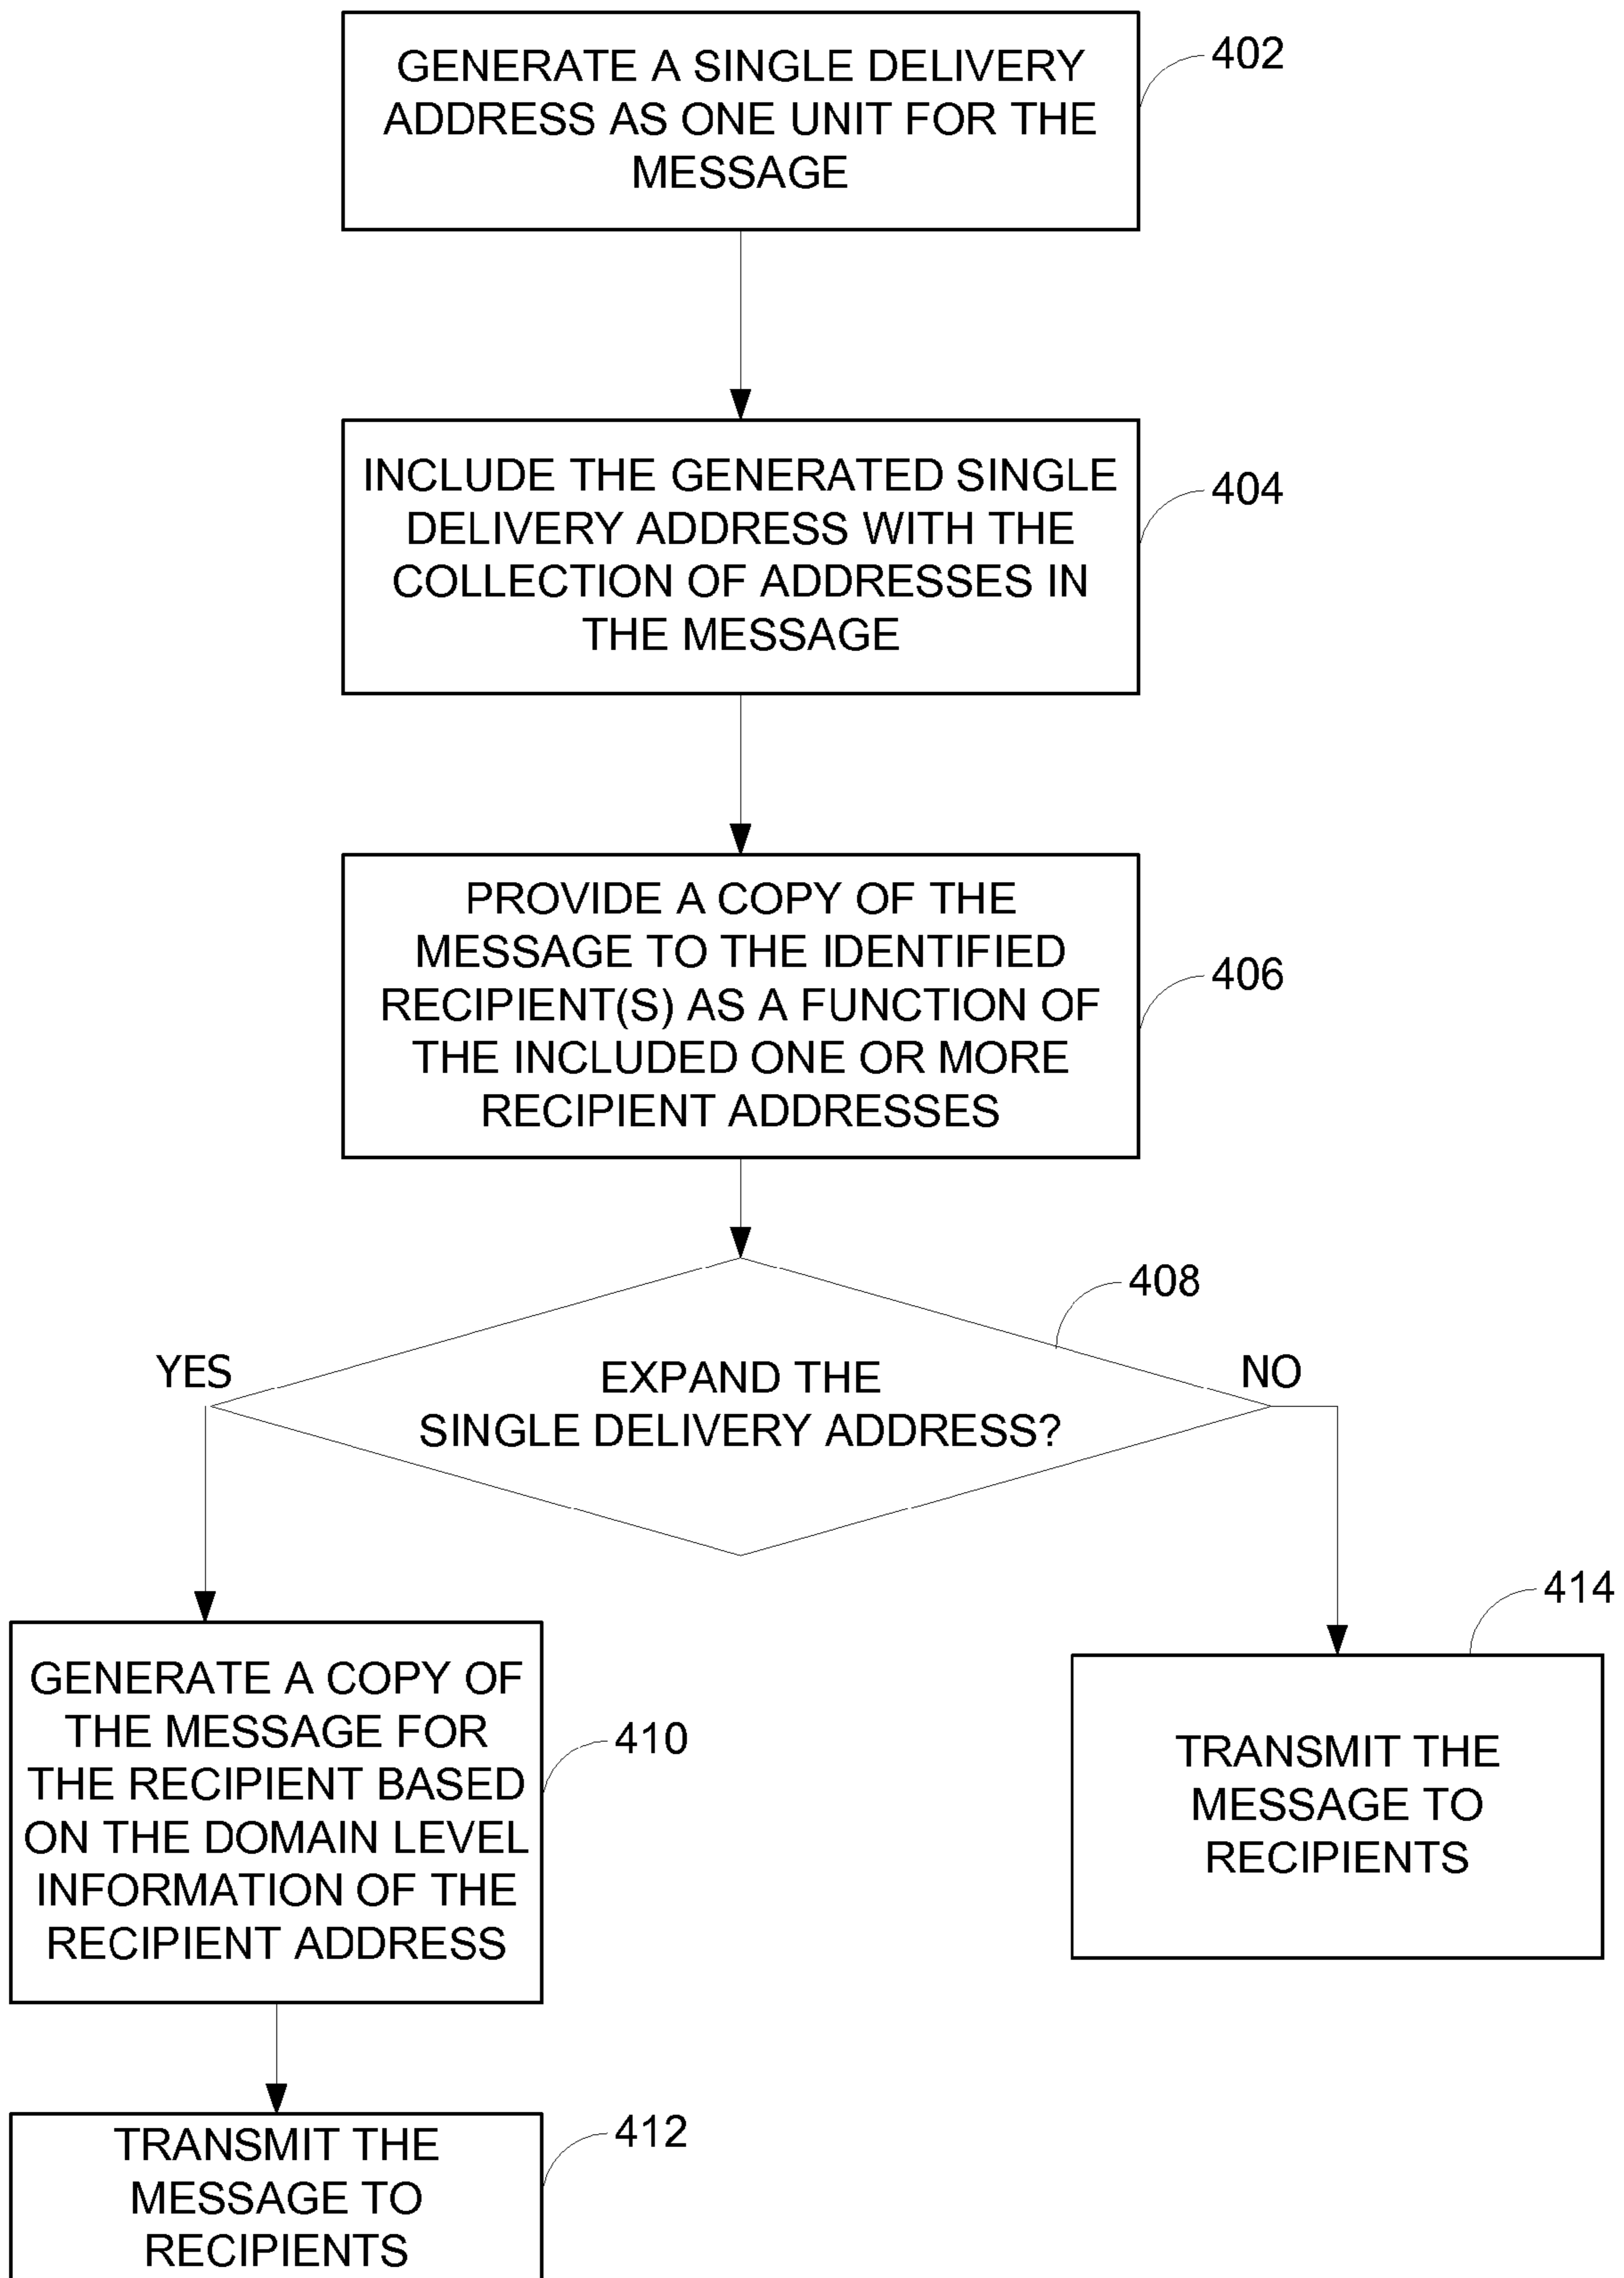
GENERATE A SINGLE DELIVERY ADDRESS AS ONE UNIT FOR THE MESSAGE

402

INCLUDE THE GENERATED SINGLE DELIVERY ADDRESS WITH THE COLLECTION OF ADDRESSES IN THE MESSAGE

404

PROVIDE A COPY OF THE MESSAGE TO THE IDENTIFIED RECIPIENT(S) AS A FUNCTION OF THE INCLUDED ONE OR MORE RECIPIENT ADDRESSES

406

408

YES

EXPAND THE SINGLE DELIVERY ADDRESS?

NO

414

GENERATE A COPY OF THE MESSAGE FOR THE RECIPIENT BASED ON THE DOMAIN LEVEL INFORMATION OF THE RECIPIENT ADDRESS

410

TRANSMIT THE MESSAGE TO RECIPIENTS

TRANSMIT THE MESSAGE TO RECIPIENTS

412